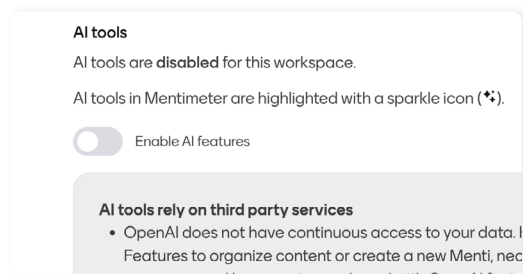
AI tools

AI tools are **disabled** for this workspace.

AI tools in Mentimeter are highlighted with a sparkle icon (✨).

Enable AI features

**AI tools rely on third party services**

• OpenAI does not have continuous access to your data. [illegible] Features to organize content or create a new Menti, nec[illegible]